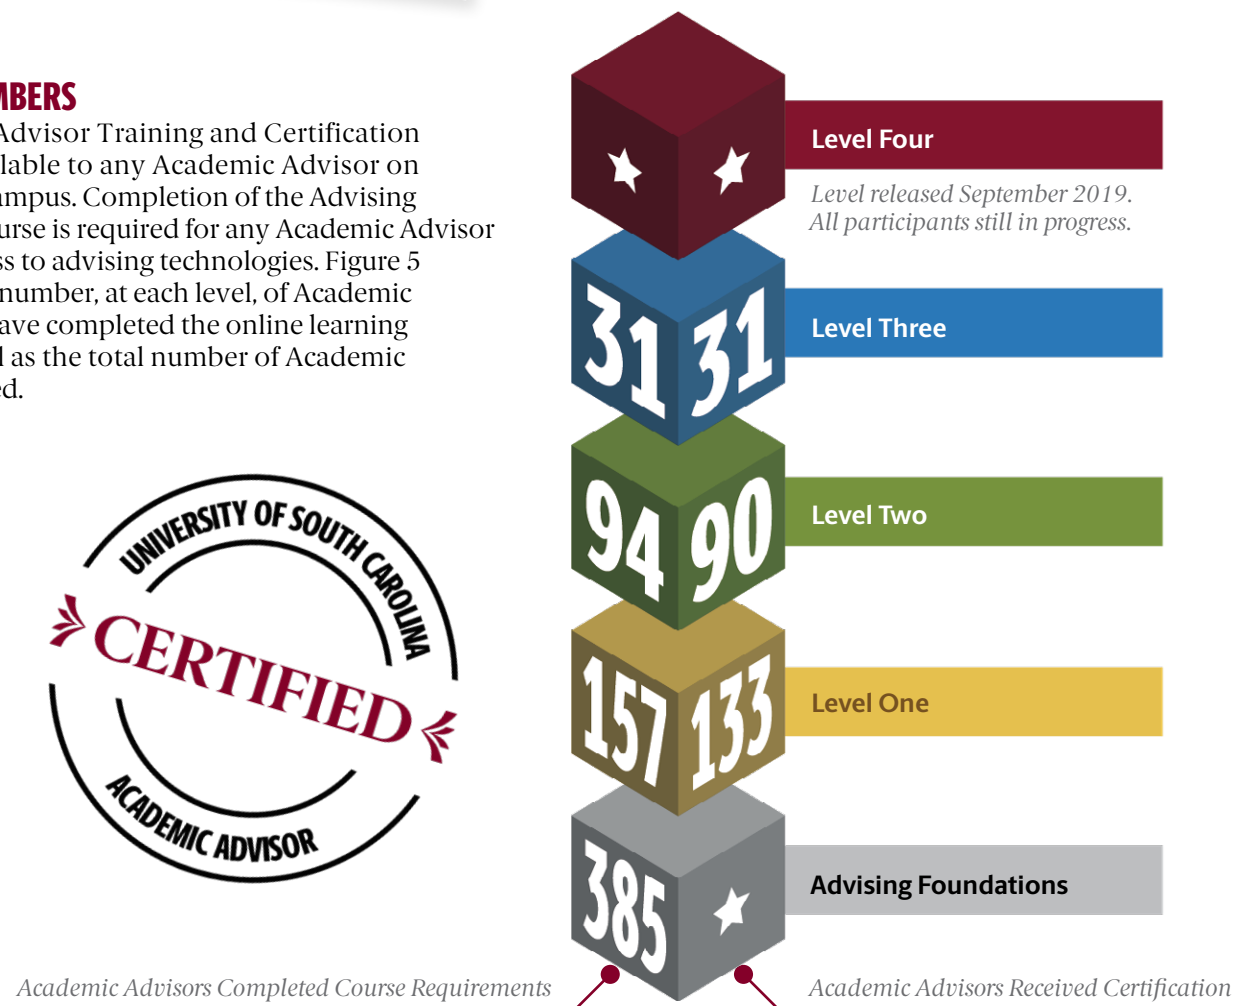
MBERS

Advisor Training and Certification lable to any Academic Advisor on ampus. Completion of the Advising urse is required for any Academic Advisor ss to advising technologies. Figure 5 number, at each level, of Academic ave completed the online learning l as the total number of Academic ed.

UNIVERSITY OF SOUTH CAROLINA
CERTIFIED
ACADEMIC ADVISOR

Level Four
Level released September 2019. All participants still in progress.

31 31
Level Three

94 90
Level Two

157 133
Level One

385
Advising Foundations

Academic Advisors Completed Course Requirements

Academic Advisors Received Certification